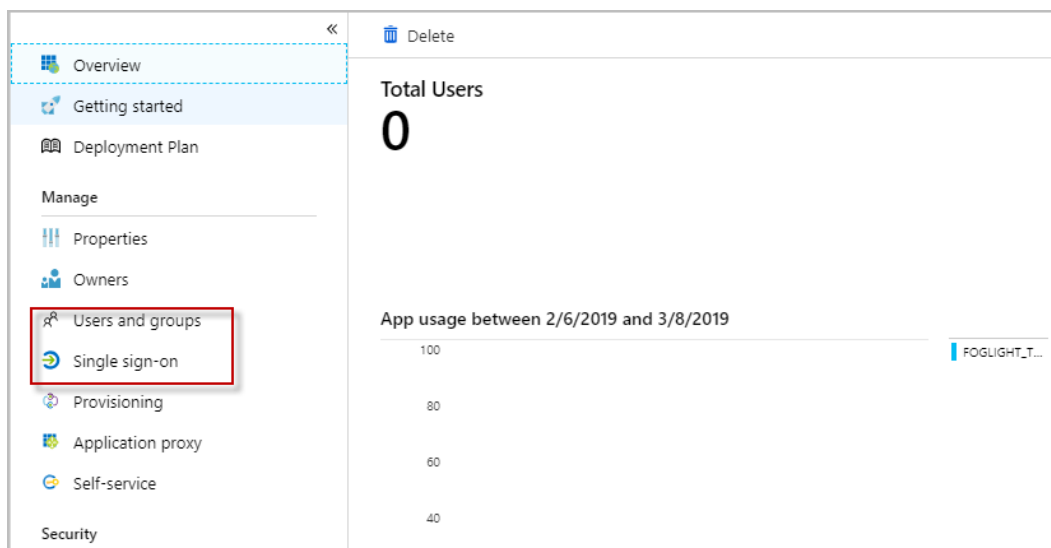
«

Overview

Getting started

Deployment Plan

Manage

Properties

Owners

Users and groups

Single sign-on

Provisioning

Application proxy

Self-service

Security

Delete

Total Users

0

App usage between 2/6/2019 and 3/8/2019

100

80

60

40

FOGLIGHT_T...